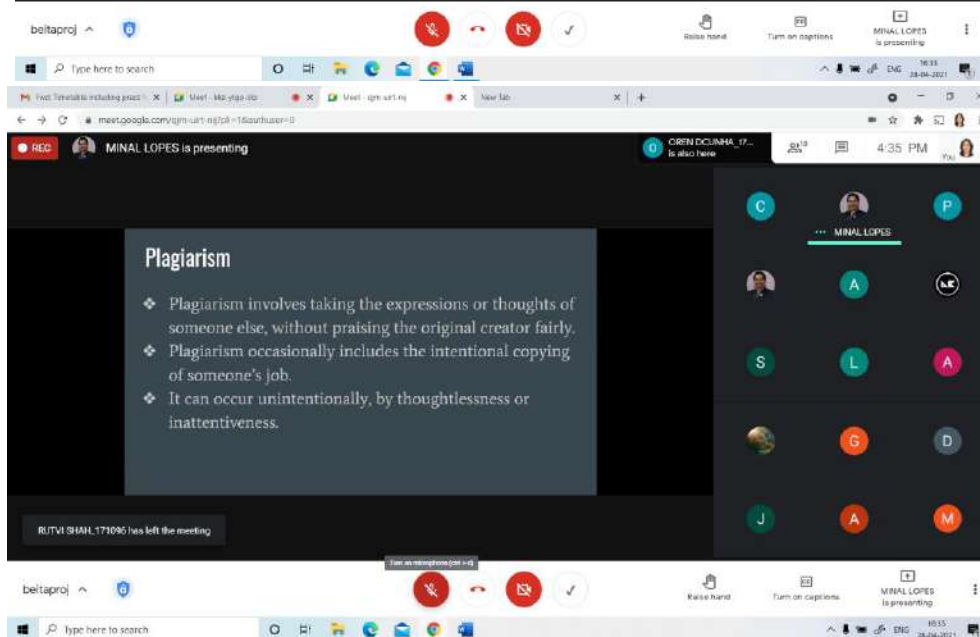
beltaproj ^

Raise hand

Turn on captions

MINAL LOPES is presenting

Type here to search

ENG 16:35 28-04-2021

Fwd: Timetable including pract... × Meet - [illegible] Meet - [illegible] × New Tab ×

meet.google.com/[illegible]

REC

MINAL LOPES is presenting

OREN DCUNHA_17... is also here

4:35 PM

You

C

P

MINAL LOPES

Plagiarism

❖ Plagiarism involves taking the expressions or thoughts of someone else, without praising the original creator fairly.

❖ Plagiarism occasionally includes the intentional copying of someone's job.

❖ It can occur unintentionally, by thoughtlessness or inattentiveness.

A

S

L

A

G

D

J

A

M

RUTVI SHAH_171096 has left the meeting

Turn on microphone (ctrl + d)

beltaproj ^

Raise hand

Turn on captions

MINAL LOPES is presenting

Type here to search

ENG 16:35 28-04-2021